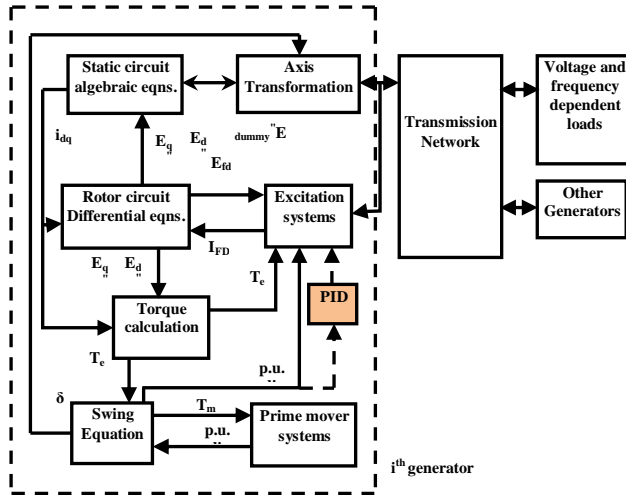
Static circuit algebraic eqns.

Axis Transformation

Transmission Network

Voltage and frequency dependent loads

Other Generators

$i_{dq}$

$E_q$ $E_d$ dummy $E$

$E_{fd}$

Rotor circuit Differential eqns.

Excitation systems

$I_{FD}$

$E_q$ $E_d$

$T_e$

PID

Torque calculation

$T_e$

p.u.

δ

Swing Equation

$T_m$

Prime mover systems

p.u.

$i^{th}$ generator